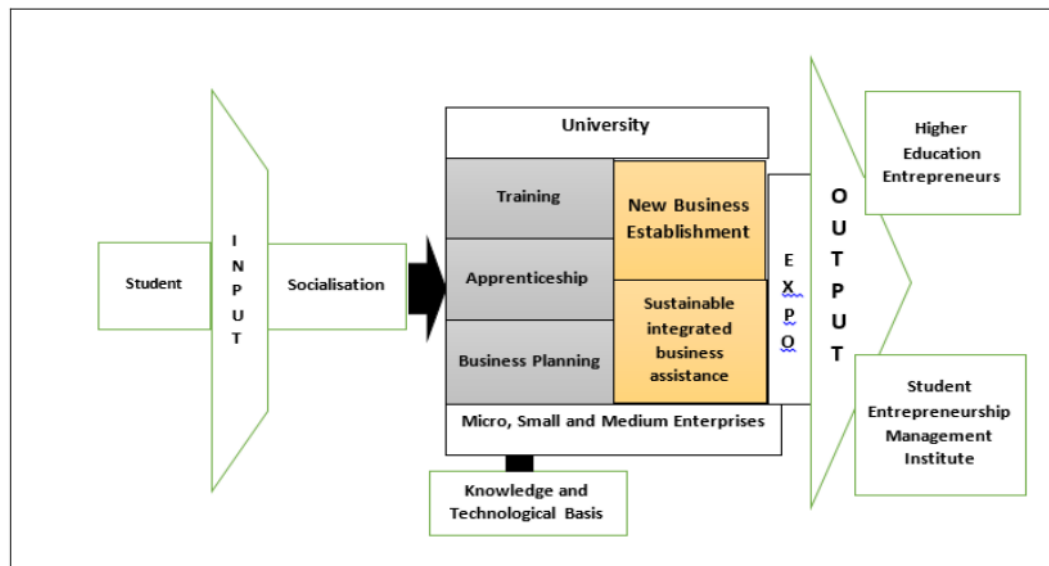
Student

I
N
P
U
T

Socialisation

University

Training

Apprenticeship

Business Planning

New Business Establishment

Sustainable integrated business assistance

Micro, Small and Medium Enterprises

Knowledge and Technological Basis

E
X
P
O

O
U
T
P
U
T

Higher Education Entrepreneurs

Student Entrepreneurship Management Institute